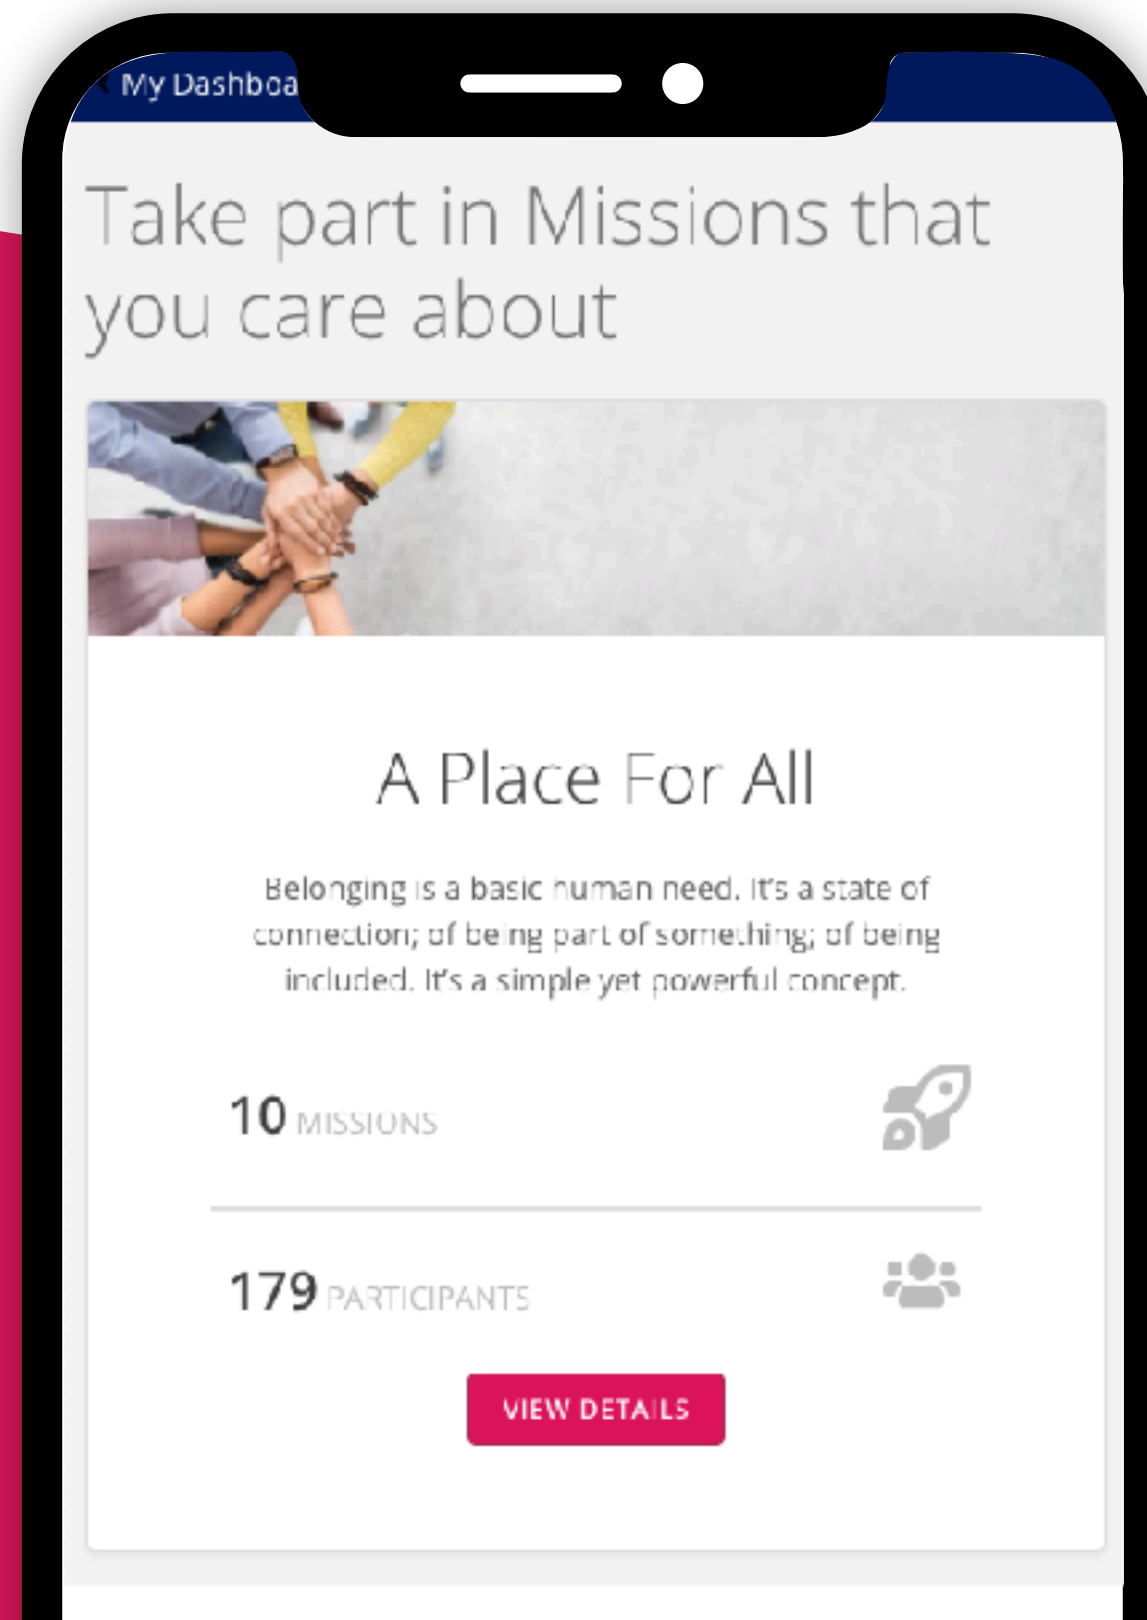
My Dashboa

Take part in Missions that you care about

A Place For All

Belonging is a basic human need. It's a state of connection; of being part of something; of being included. It's a simple yet powerful concept.

10 MISSIONS

179 PARTICIPANTS

VIEW DETAILS